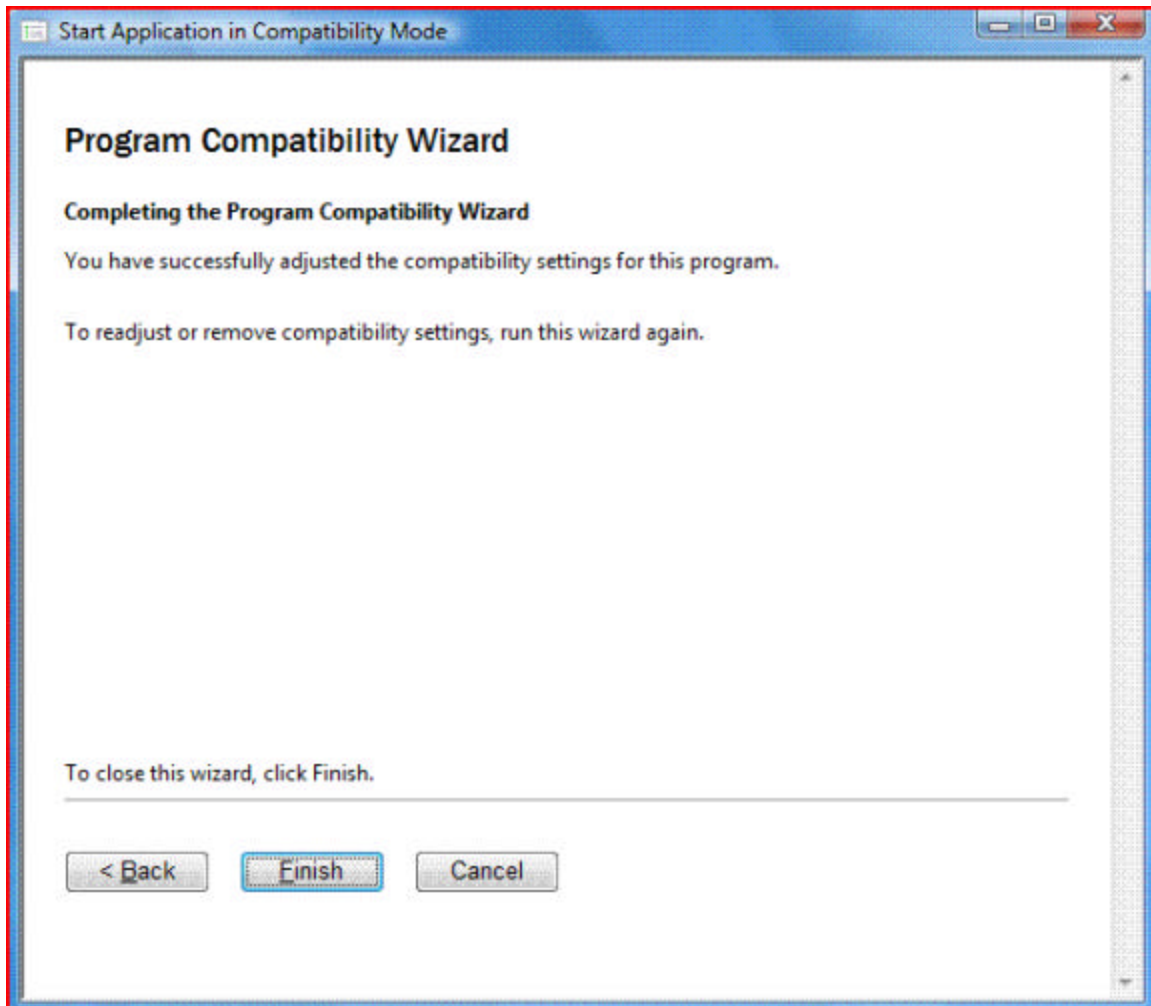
Start Application in Compatibility Mode

Program Compatibility Wizard

Completing the Program Compatibility Wizard

You have successfully adjusted the compatibility settings for this program.

To readjust or remove compatibility settings, run this wizard again.

To close this wizard, click Finish.

< Back

Finish

Cancel